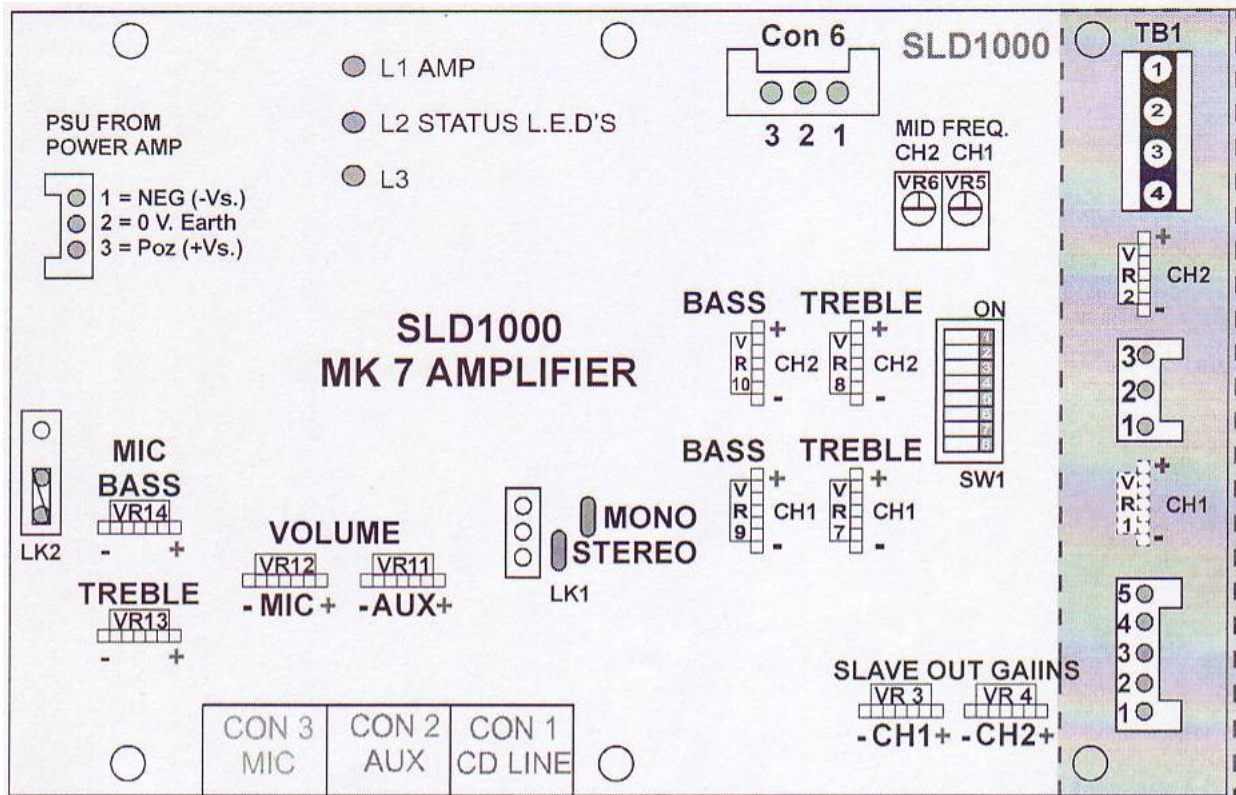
L1 AMP

L2 STATUS L.E.D'S

L3

Con 6

3 2 1

SLD1000

TB1

1
2
3
4

PSU FROM POWER AMP

1 = NEG (-Vs.)
2 = 0 V. Earth
3 = Poz (+Vs.)

MID FREQ.
CH2 CH1
VR6 VR5

VR2 + - CH2

SLD1000
MK 7 AMPLIFIER

BASS
VR10 + - CH2

TREBLE
VR8 + - CH2

ON

SW1

3
2
1

BASS
VR9 + - CH1

TREBLE
VR7 + - CH1

VR1 + - CH1

LK2

MIC BASS
VR14
- +

VOLUME
VR12
- MIC +
VR11
-AUX+

MONO
STEREO
LK1

TREBLE
VR13
- +

5
4
3
2
1

SLAVE OUT GAIINS
VR 3
-CH1+
VR 4
-CH2+

CON 3
MIC

CON 2
AUX

CON 1
CD LINE